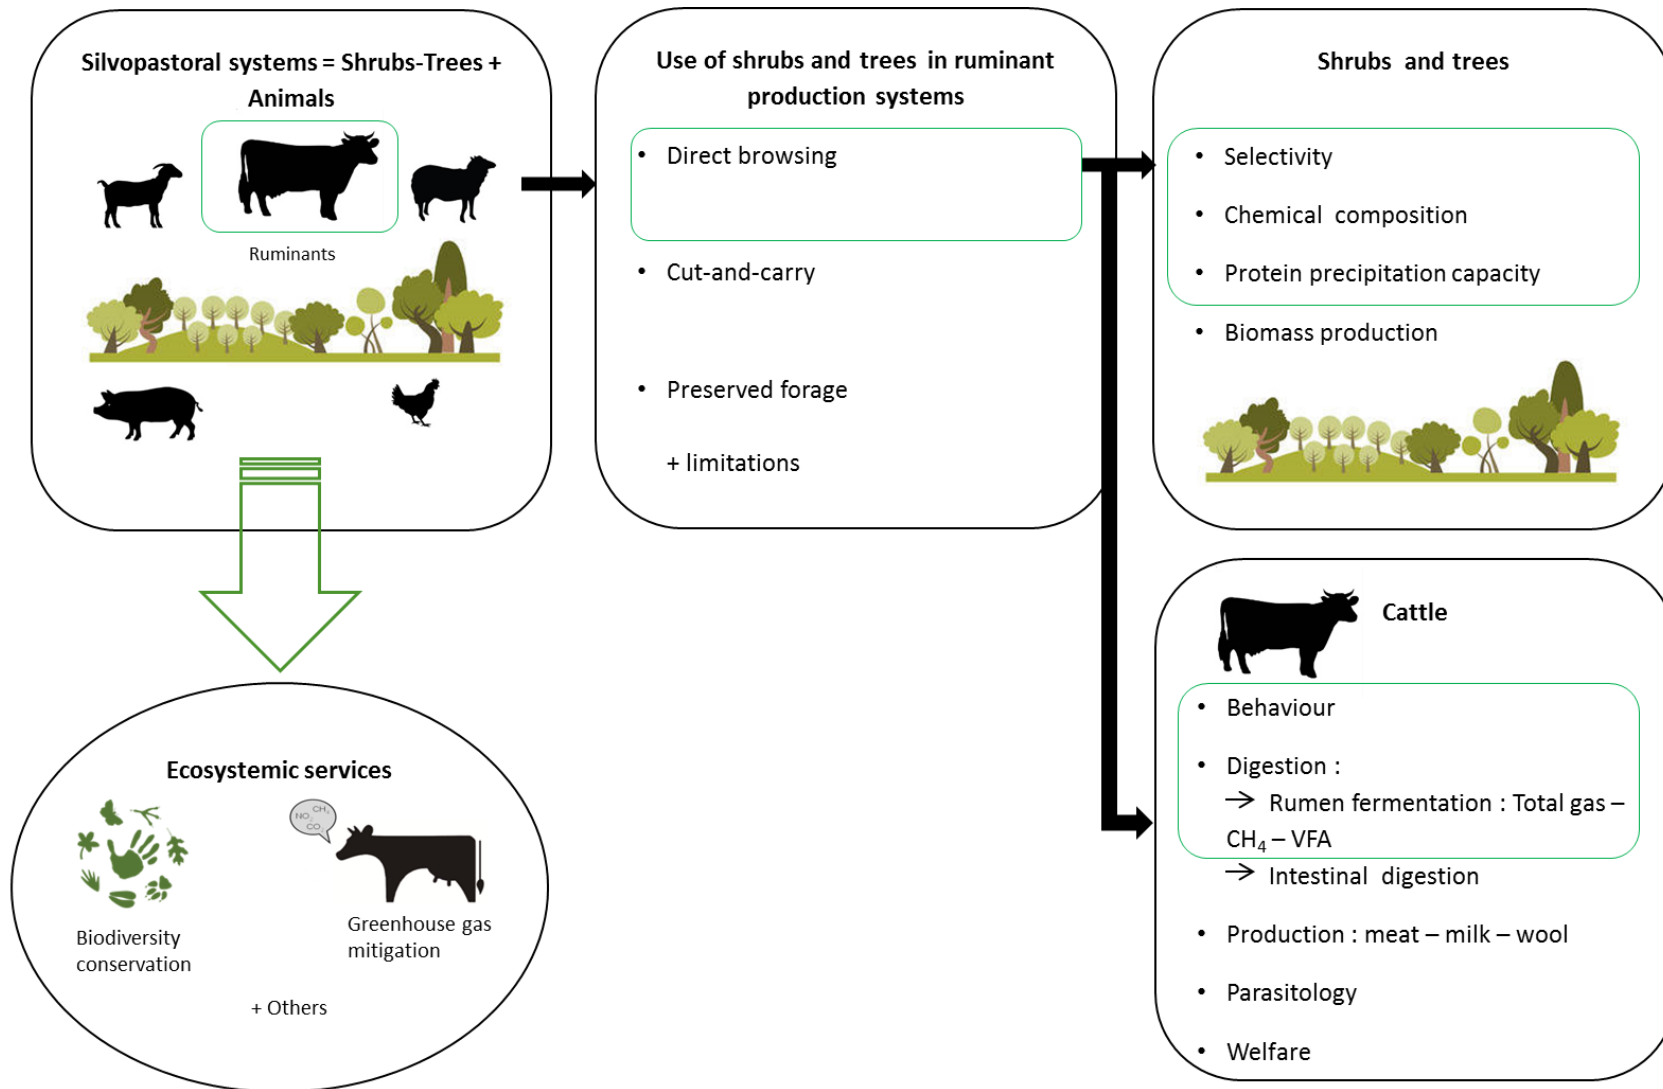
Silvopastoral systems = Shrubs-Trees + Animals

Ruminants

Use of shrubs and trees in ruminant production systems

• Direct browsing

• Cut-and-carry

• Preserved forage

+ limitations

Shrubs and trees

• Selectivity

• Chemical composition

• Protein precipitation capacity

• Biomass production

Ecosystemic services

NO CH CO

Biodiversity conservation

Greenhouse gas mitigation

+ Others

Cattle

• Behaviour

• Digestion :
→ Rumen fermentation : Total gas – $CH_4$ – VFA
→ Intestinal digestion

• Production : meat – milk – wool

• Parasitology

• Welfare